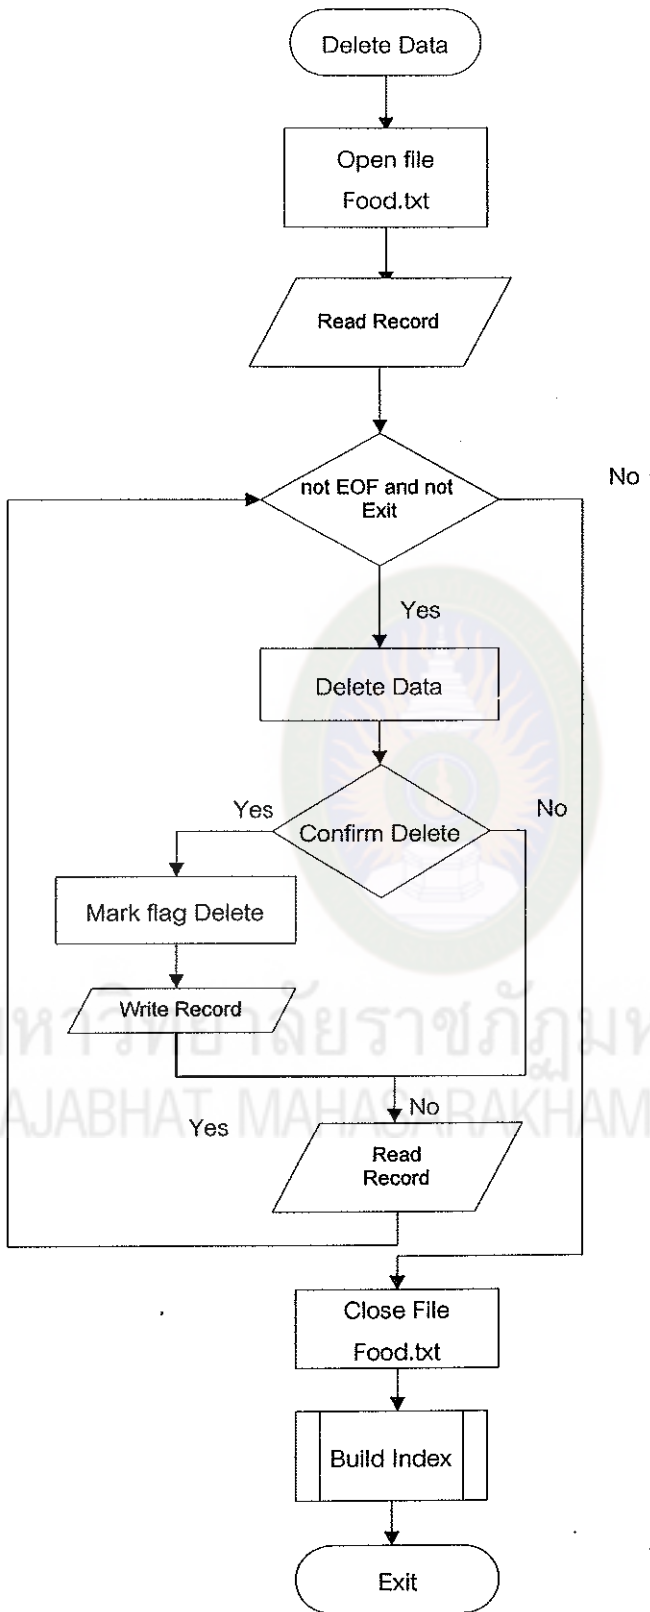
Delete Data

Open file
Food.txt

Read Record

not EOF and not Exit

No

Yes

Delete Data

Yes

Confirm Delete

No

Mark flag Delete

Write Record

มหาวิทยาลัยราชภัฏมห
RAJABHAT MAHASARAKHAM

No

Yes

Read Record

Close File
Food.txt

Build Index

Exit